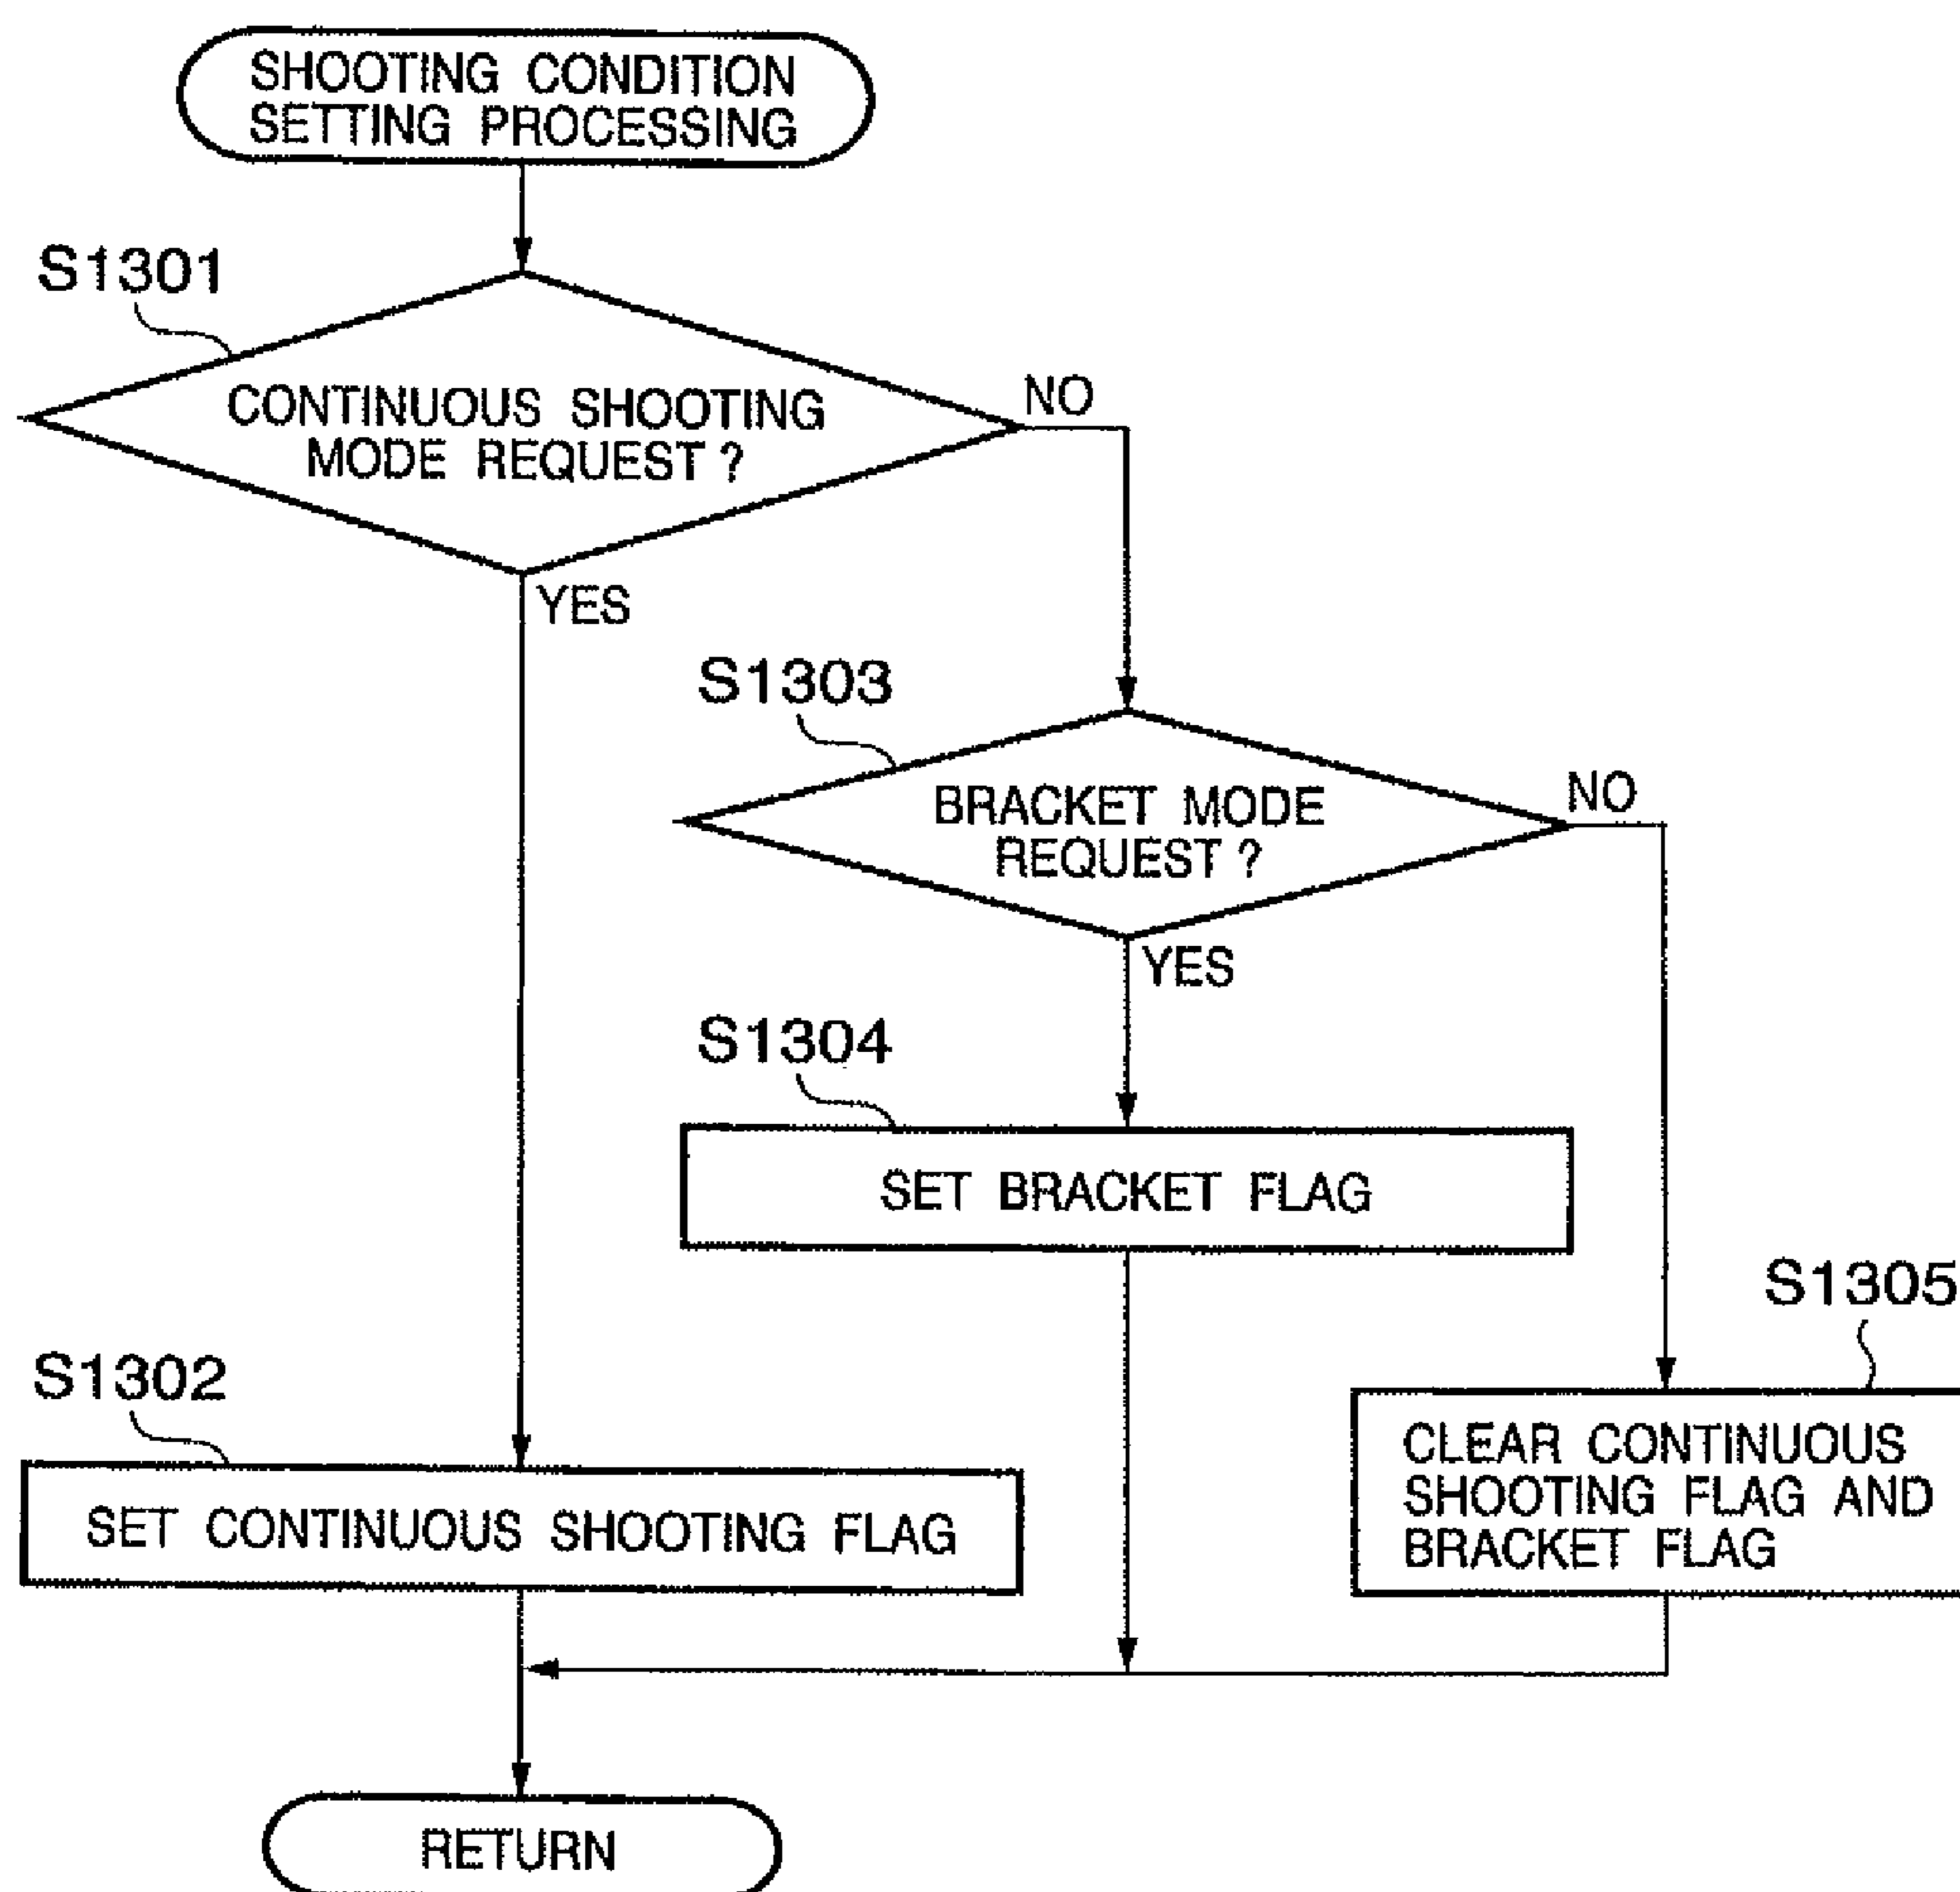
SHOOTING CONDITION SETTING PROCESSING

S1301

CONTINUOUS SHOOTING MODE REQUEST ?

NO

YES

S1303

BRACKET MODE REQUEST ?

NO

YES

S1304

SET BRACKET FLAG

S1305

S1302

CLEAR CONTINUOUS SHOOTING FLAG AND BRACKET FLAG

SET CONTINUOUS SHOOTING FLAG

RETURN